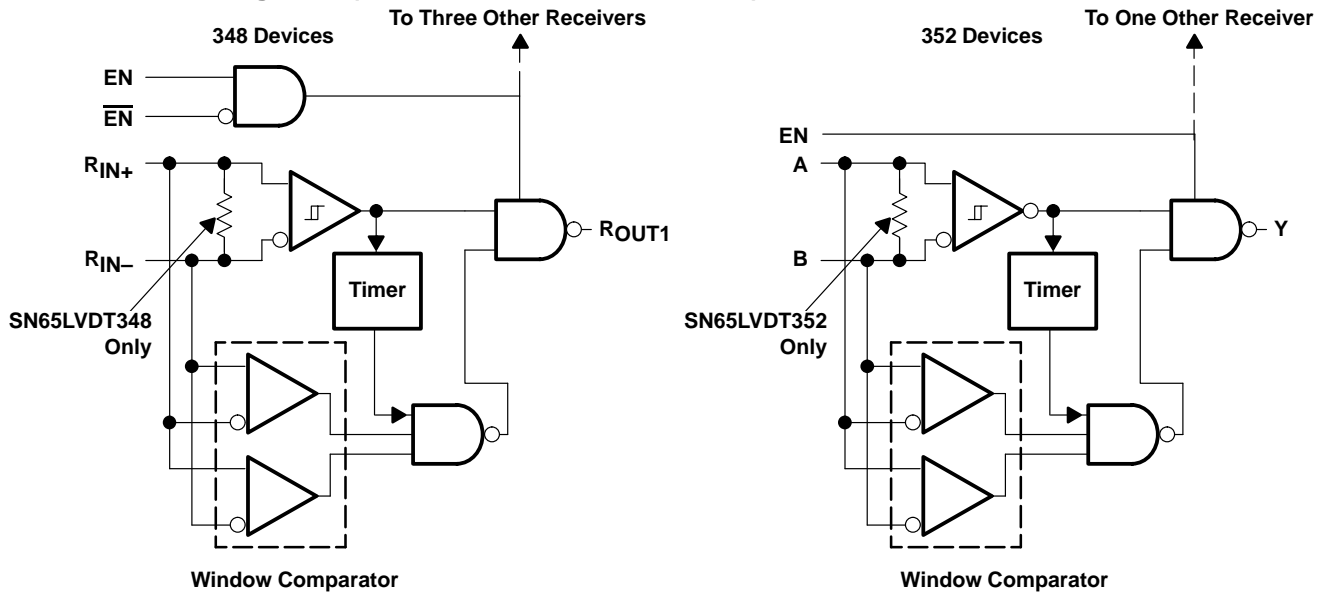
348 Devices

To Three Other Receivers

EN

$\overline{EN}$

$R_{IN+}$

$R_{IN-}$

$R_{OUT1}$

Timer

SN65LVDT348 Only

Window Comparator

352 Devices

To One Other Receiver

EN

A

B

Y

Timer

SN65LVDT352 Only

Window Comparator